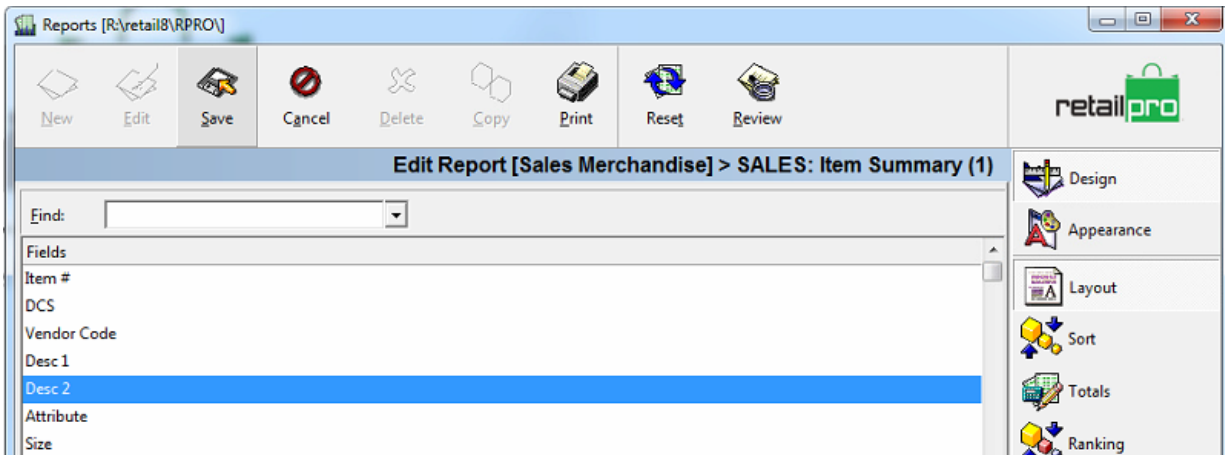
Reports [R:\retail8\RPRO\]

New Edit Save Cancel Delete Copy Print Reset Review

retailpro

Edit Report [Sales Merchandise] > SALES: Item Summary (1)

Find:

Fields
Item #
DCS
Vendor Code
Desc 1
Desc 2
Attribute
Size

Design
Appearance
Layout
Sort
Totals
Ranking